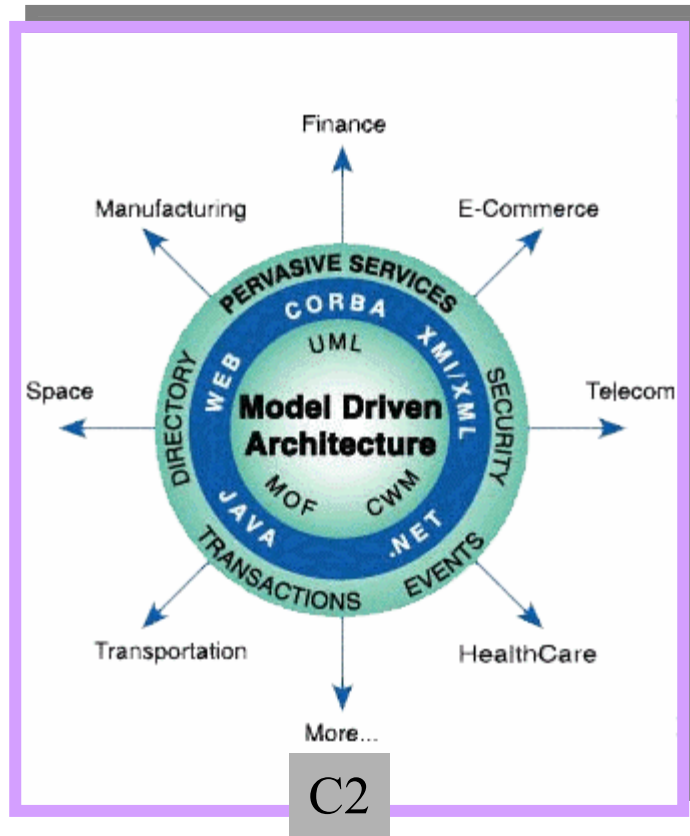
Finance

Manufacturing

E-Commerce

PERVASIVE SERVICES

CORBA

UML

XMI/XML

WEB

DIRECTORY

SECURITY

Space

Model Driven Architecture

Telecom

MOF

CWM

JAVA

.NET

TRANSACTIONS

EVENTS

Transportation

HealthCare

More...

C2